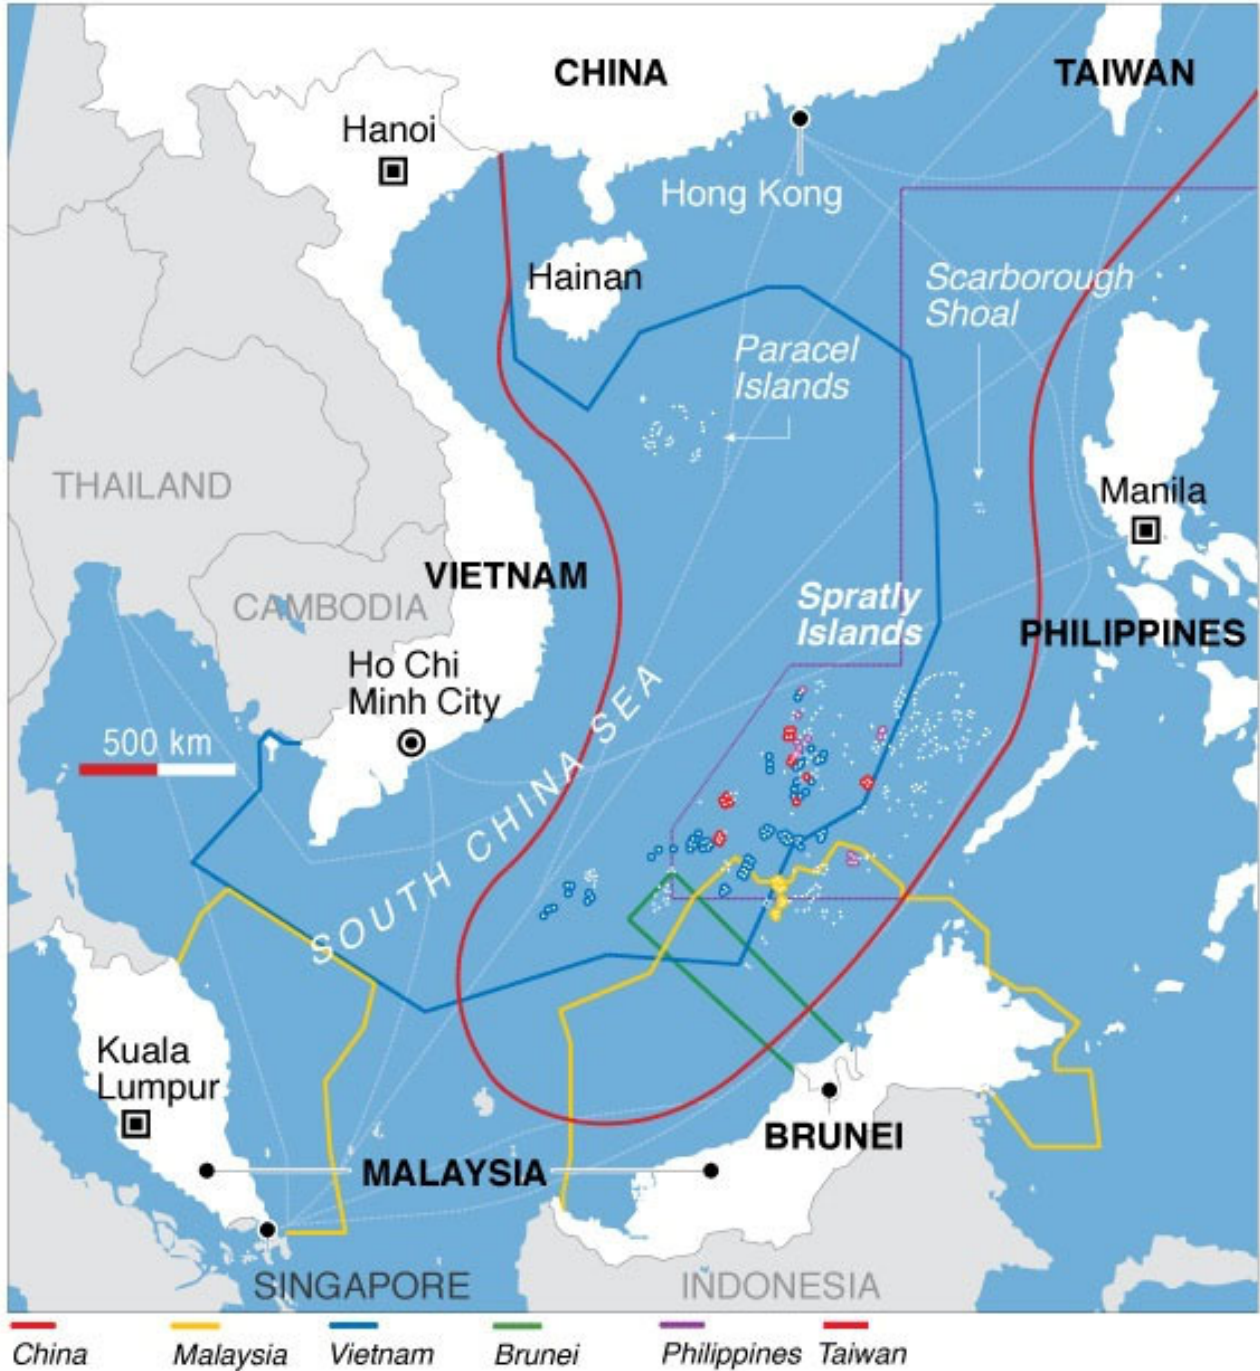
CHINA
TAIWAN
Hanoi
Hong Kong
Hainan
Scarborough Shoal
Paracel Islands
THAILAND
Manila
VIETNAM
CAMBODIA
Spratly Islands
PHILIPPINES
Ho Chi Minh City
500 km
SOUTH CHINA SEA
Kuala Lumpur
BRUNEI
MALAYSIA
SINGAPORE
INDONESIA

China
Malaysia
Vietnam
Brunei
Philippines
Taiwan